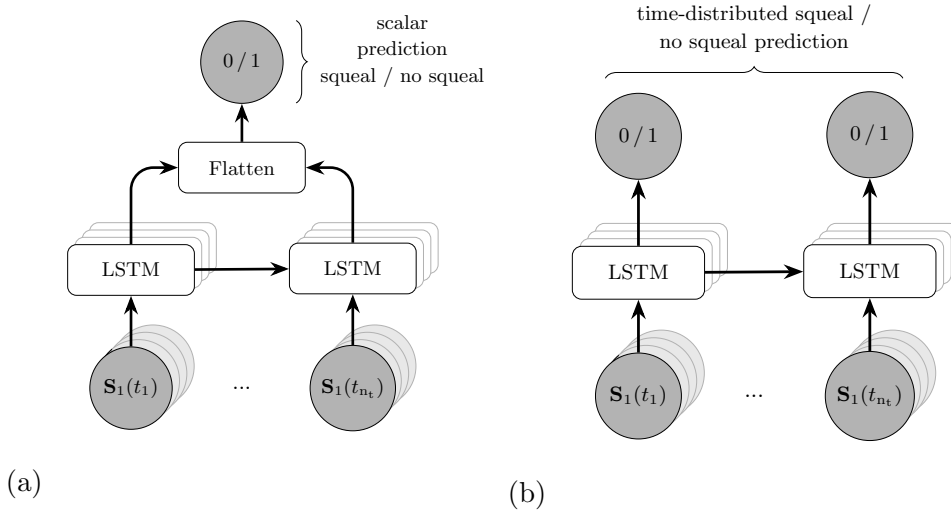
scalar prediction squeal / no squeal

0 / 1

Flatten

LSTM

LSTM

$\mathbf{S}_1(t_1)$

...

$\mathbf{S}_1(t_{n_t})$

(a)

time-distributed squeal / no squeal prediction

0 / 1

0 / 1

LSTM

LSTM

$\mathbf{S}_1(t_1)$

...

$\mathbf{S}_1(t_{n_t})$

(b)